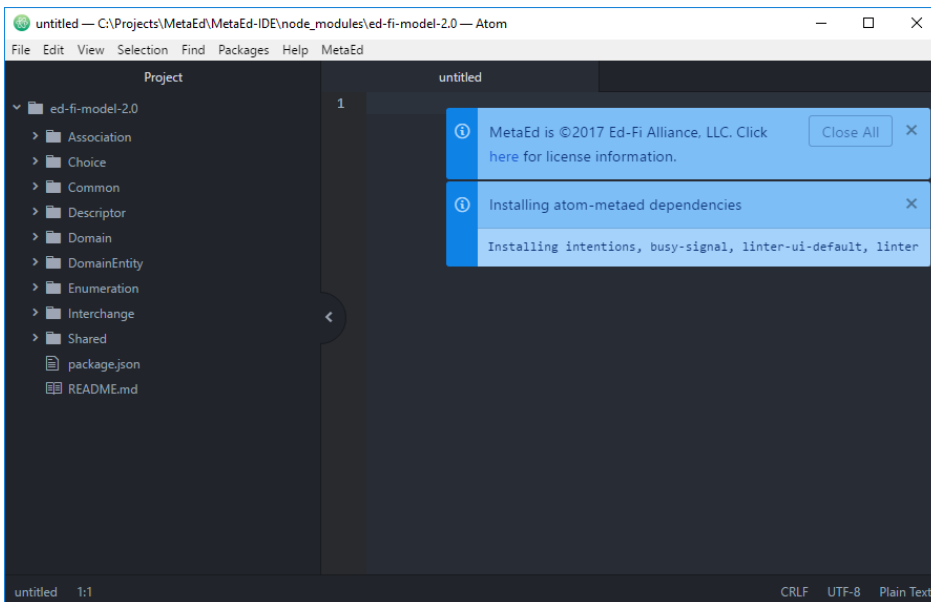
untitled — C:\Projects\MetaEd\MetaEd-IDE\node_modules\ed-fi-model-2.0 — Atom

File Edit View Selection Find Packages Help MetaEd

Project

untitled

ed-fi-model-2.0
Association
Choice
Common
Descriptor
Domain
DomainEntity
Enumeration
Interchange
Shared
package.json
README.md

1

MetaEd is ©2017 Ed-Fi Alliance, LLC. Click here for license information.

Close All

Installing atom-metaed dependencies

Installing intentions, busy-signal, linter-ui-default, linter

untitled 1:1

CRLF UTF-8 Plain Text